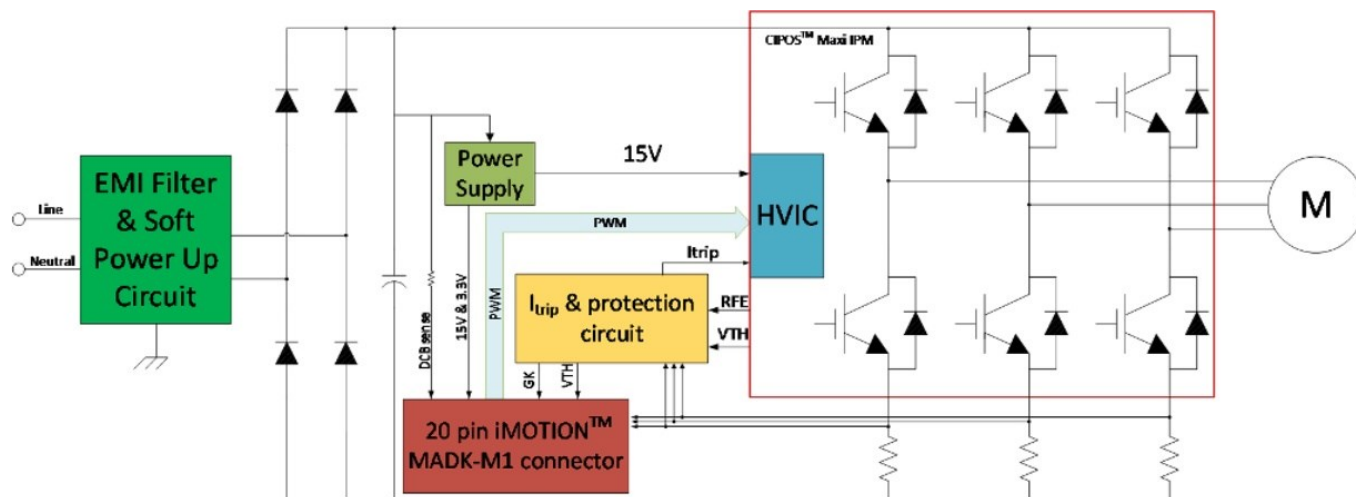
CIPOS$^{TM}$ Maxi IPM

Line

Neutral

EMI Filter & Soft Power Up Circuit

Power Supply

15V

HVIC

M

PWM

Itrip

$I_{trip}$ & protection circuit

RFE

VTH

DCB sense

15V & 3.3V

PWM

GK

VTH

20 pin iMOTION$^{TM}$ MADK-M1 connector